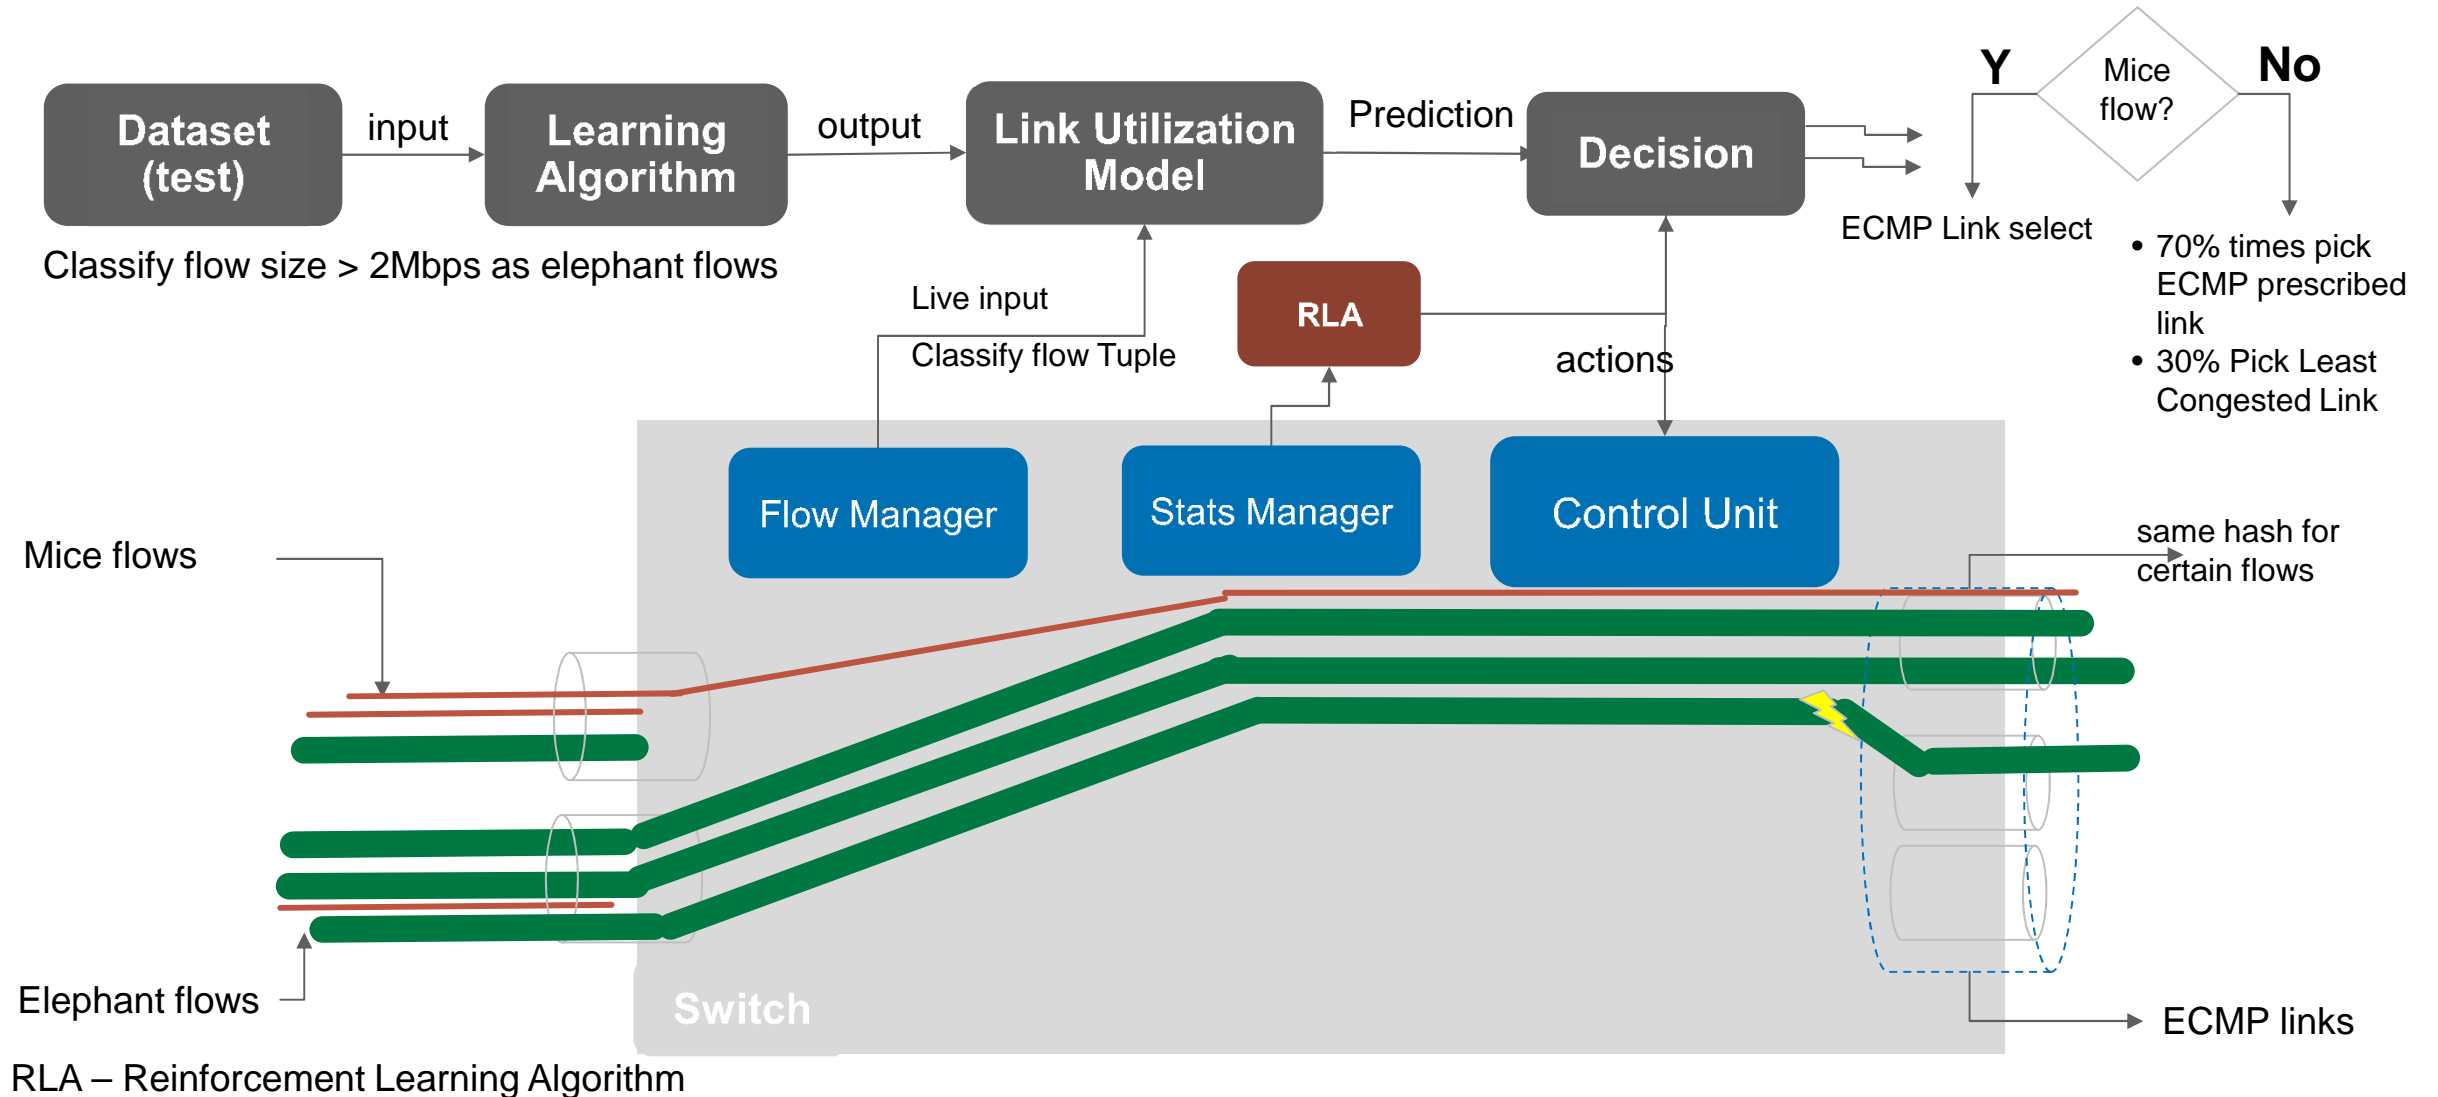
Dataset (test)

input

Learning Algorithm

output

Link Utilization Model

Prediction

Decision

Y

Mice flow?

No

ECMP Link select

• 70% times pick ECMP prescribed link
• 30% Pick Least Congested Link

Classify flow size > 2Mbps as elephant flows

Live input

Classify flow Tuple

RLA

actions

Flow Manager

Stats Manager

Control Unit

Mice flows

same hash for certain flows

Elephant flows

Switch

ECMP links

RLA – Reinforcement Learning Algorithm